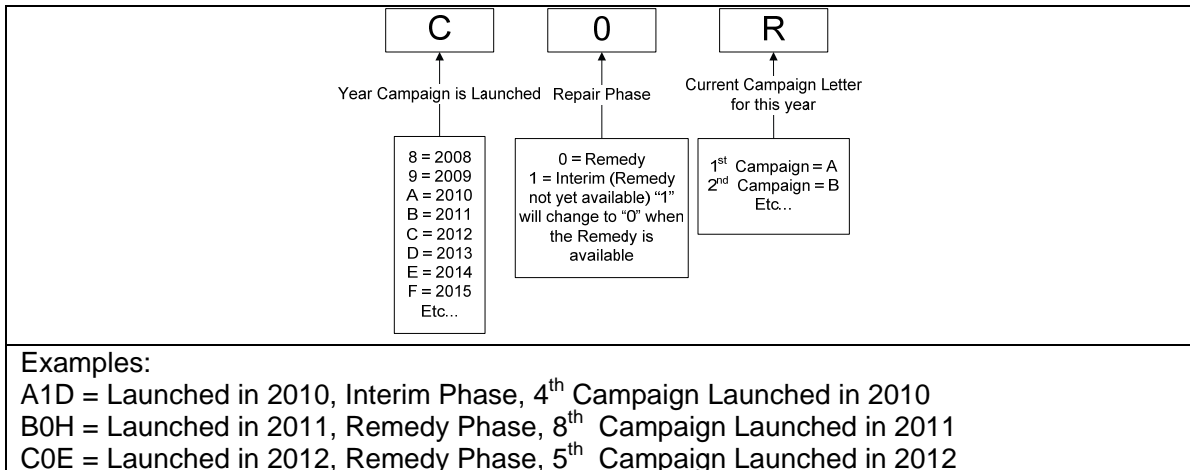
C

0

R

Year Campaign is Launched

Repair Phase

Current Campaign Letter for this year

8 = 2008
9 = 2009
A = 2010
B = 2011
C = 2012
D = 2013
E = 2014
F = 2015
Etc...

0 = Remedy
1 = Interim (Remedy not yet available) "1" will change to "0" when the Remedy is available

1$^{st}$ Campaign = A
2$^{nd}$ Campaign = B
Etc...

Examples:
A1D = Launched in 2010, Interim Phase, 4$^{th}$ Campaign Launched in 2010
B0H = Launched in 2011, Remedy Phase, 8$^{th}$ Campaign Launched in 2011
C0E = Launched in 2012, Remedy Phase, 5$^{th}$ Campaign Launched in 2012